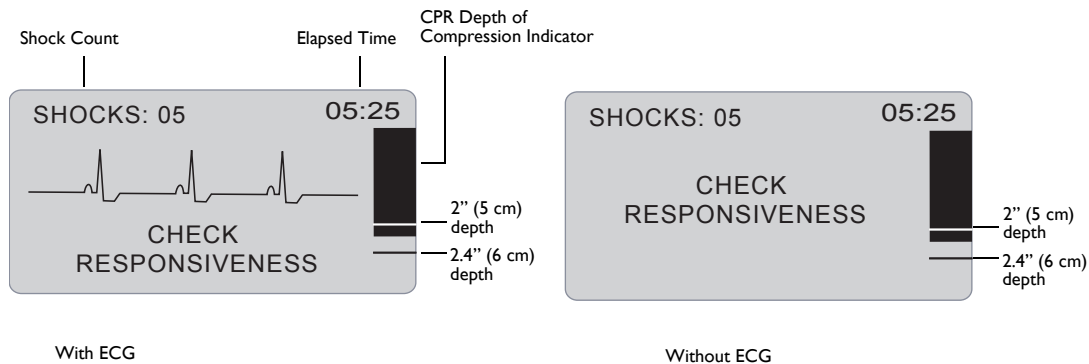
Shock Count

Elapsed Time

CPR Depth of Compression Indicator

SHOCKS: 05

05:25

CHECK RESPONSIVENESS

2" (5 cm) depth

2.4" (6 cm) depth

With ECG

SHOCKS: 05

05:25

CHECK RESPONSIVENESS

2" (5 cm) depth

2.4" (6 cm) depth

Without ECG